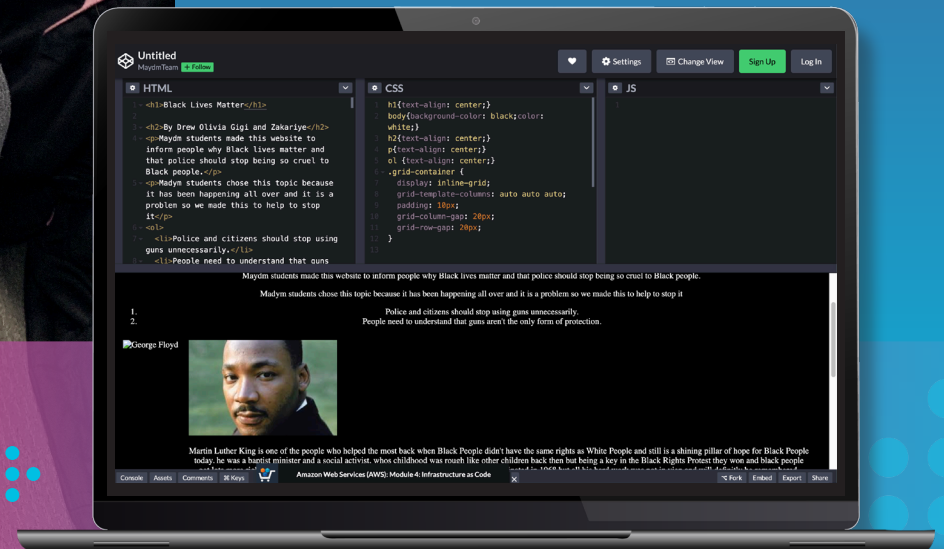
Untitled
MaydmTeam + Follow

Settings
Change View
Sign Up
Log In

HTML
1 <h1>Black Lives Matter</h1>
2
3 <h2>By Drew Olivia Gigi and Zakariye</h2>
4 <p>Maydm students made this website to inform people why Black lives matter and that police should stop being so cruel to Black people.</p>
5 <p>Madym students chose this topic because it has been happening all over and it is a problem so we made this to help to stop it</p>
6 <ol>
7 <li>Police and citizens should stop using guns unnecessarily.</li>
8 <li>People need to understand that guns

CSS
1 h1{text-align: center;}
2 body{background-color: black;color: white;}
3 h2{text-align: center;}
4 p{text-align: center;}
5 ol {text-align: center;}
6 .grid-container {
7 display: inline-grid;
8 grid-template-columns: auto auto auto;
9 padding: 10px;
10 grid-column-gap: 20px;
11 grid-row-gap: 20px;
12 }
13

JS
1

Maydm students made this website to inform people why Black lives matter and that police should stop being so cruel to Black people.

Madym students chose this topic because it has been happening all over and it is a problem so we made this to help to stop it

1. Police and citizens should stop using guns unnecessarily.
2. People need to understand that guns aren't the only form of protection.

George Floyd

Martin Luther King is one of the people who helped the most back when Black People didn't have the same rights as White People and still is a shining pillar of hope for Black People today. he was a baptist minister and a social activist. whos childhood was rough like other children back then but being a key in the Black Rights Protest they won and black people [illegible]

Console Assets Comments Keys
Amazon Web Services (AWS): Module 4: Infrastructure as Code
Fork Embed Export Share